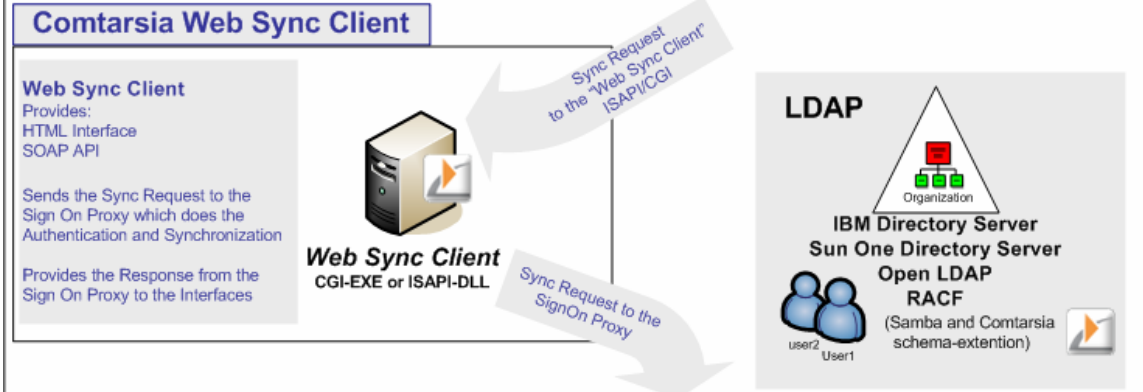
Comtarsia Web Sync Client

Web Sync Client
Provides:
HTML Interface
SOAP API

Sends the Sync Request to the Sign On Proxy which does the Authentication and Synchronization

Provides the Response from the Sign On Proxy to the Interfaces

Sync Request to the "Web Sync Client" ISAPI/CGI

Web Sync Client
CGI-EXE or ISAPI-DLL

Sync Request to the SignOn Proxy

LDAP

Organization

IBM Directory Server
Sun One Directory Server
Open LDAP
RACF
(Samba and Comtarsia schema-extention)

user2
User1